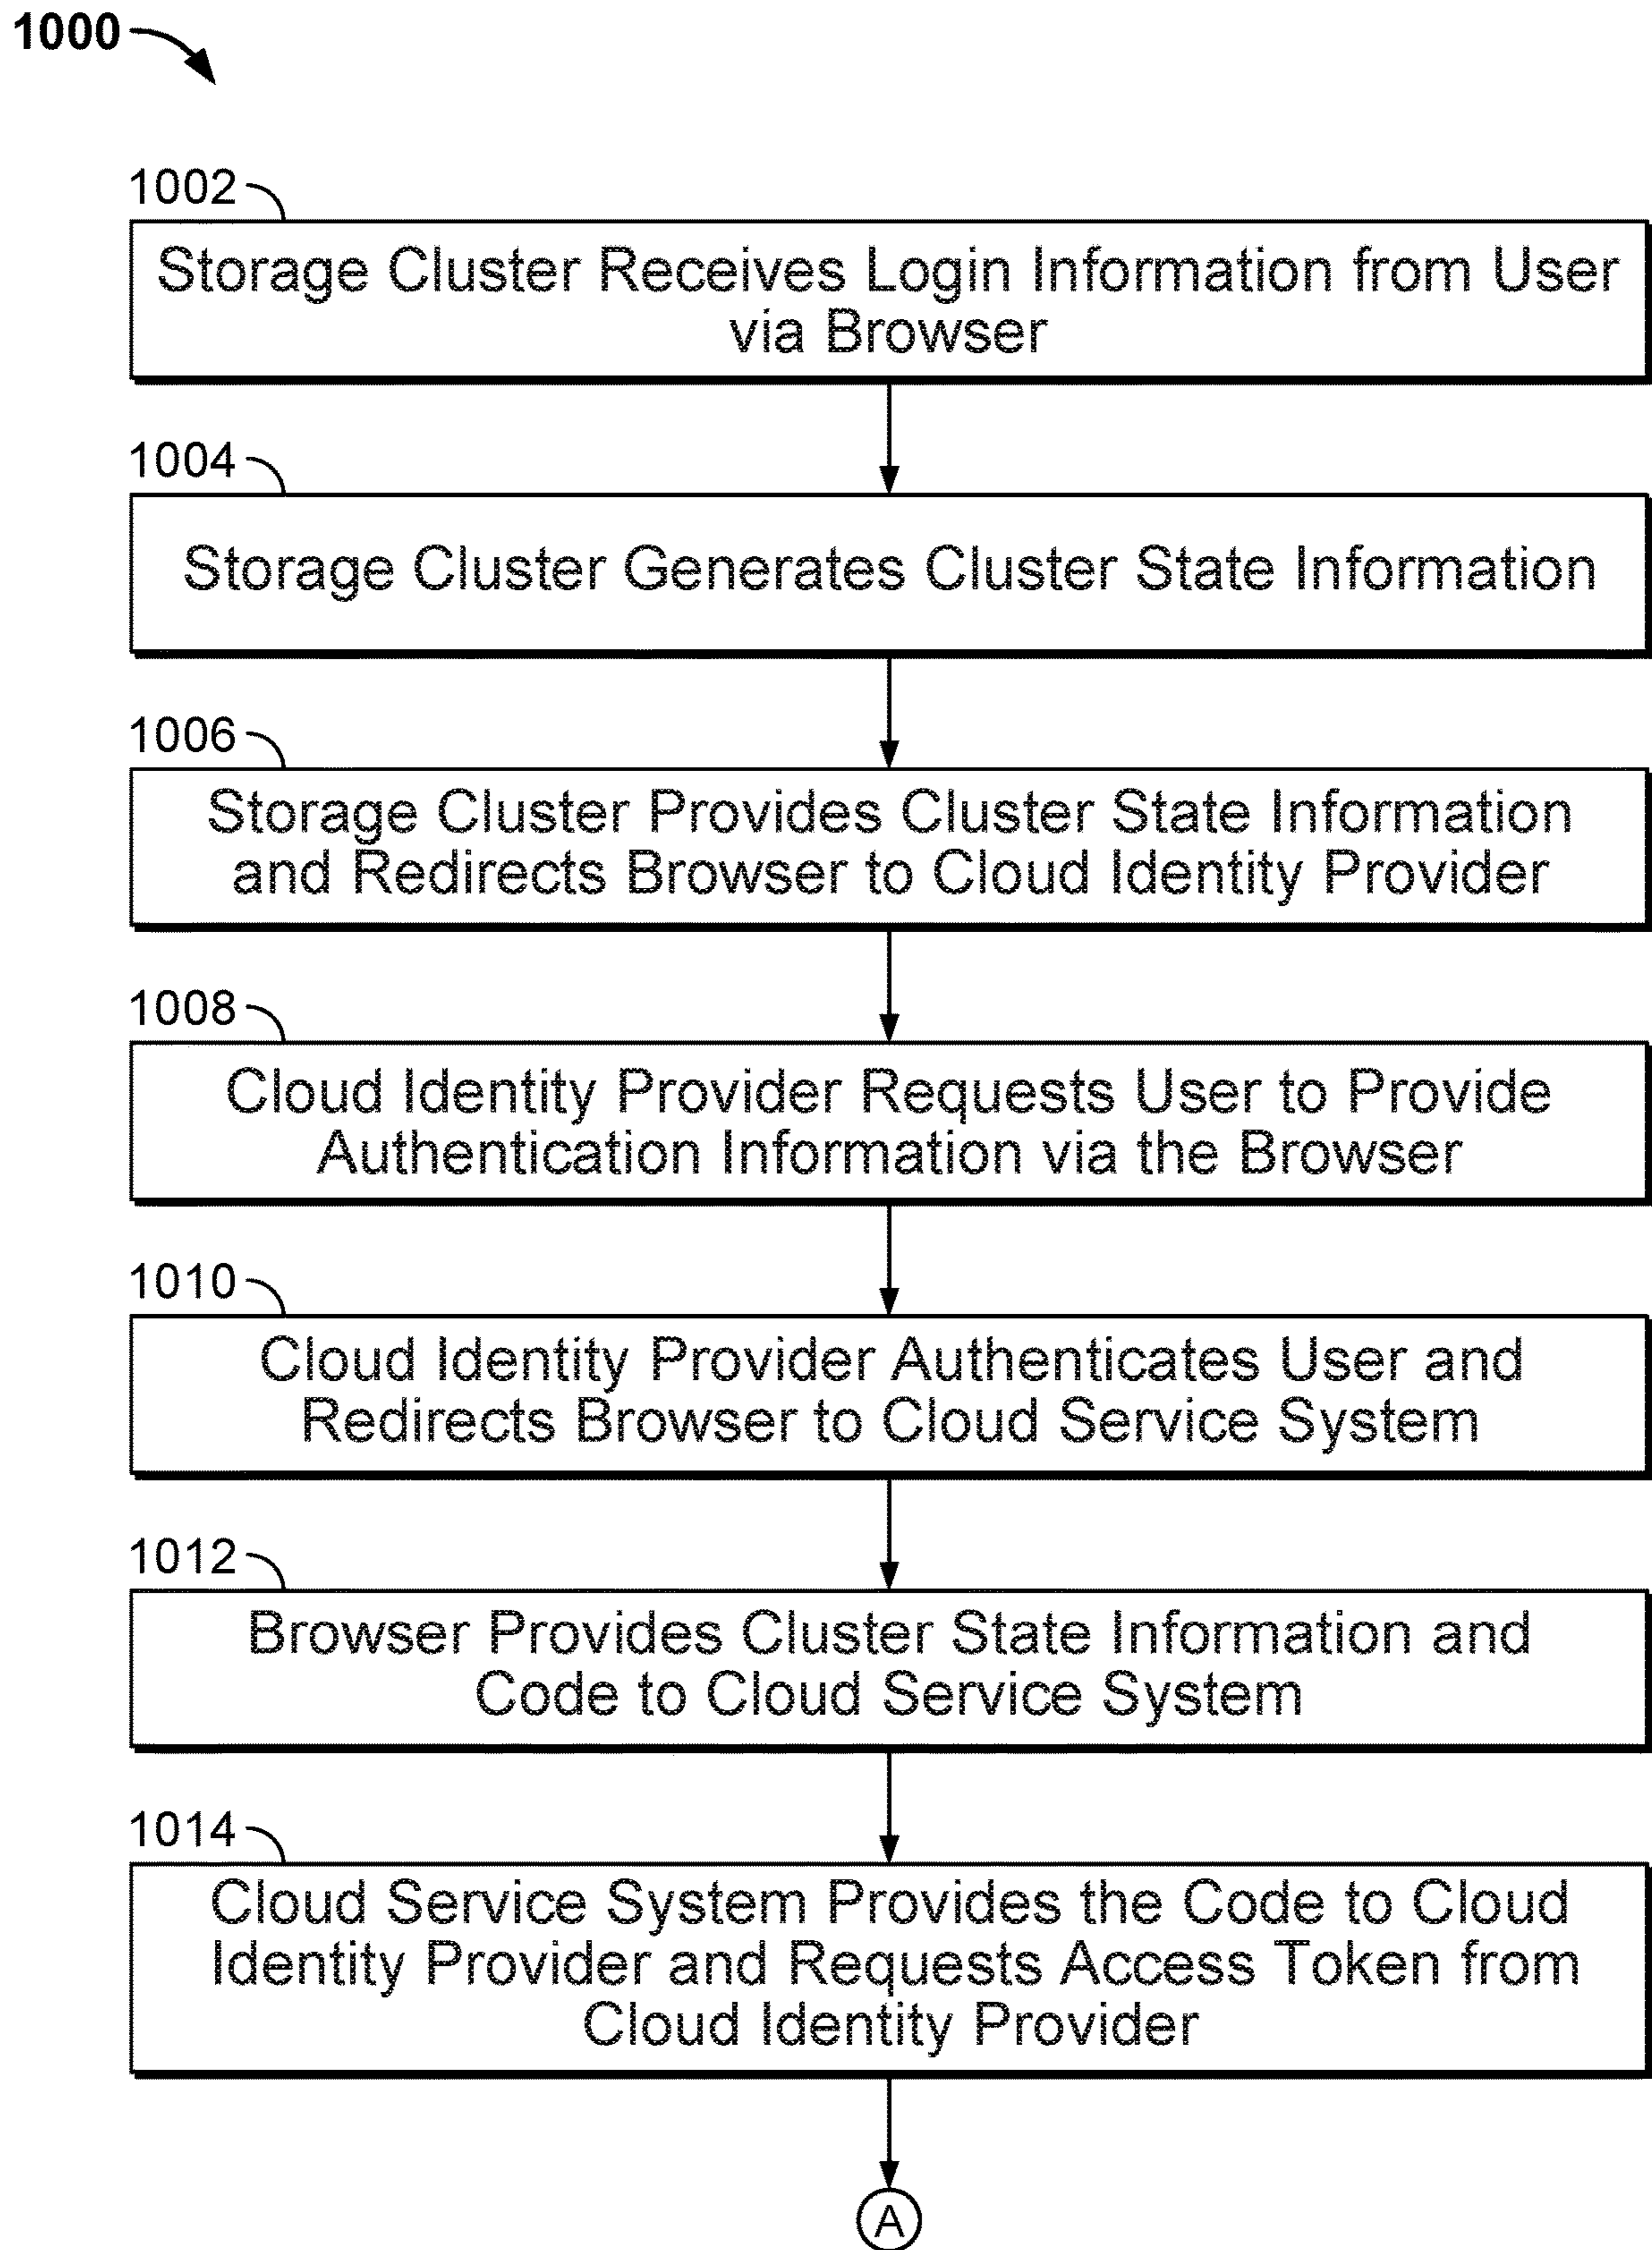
1000

1002

Storage Cluster Receives Login Information from User via Browser

1004

Storage Cluster Generates Cluster State Information

1006

Storage Cluster Provides Cluster State Information and Redirects Browser to Cloud Identity Provider

1008

Cloud Identity Provider Requests User to Provide Authentication Information via the Browser

1010

Cloud Identity Provider Authenticates User and Redirects Browser to Cloud Service System

1012

Browser Provides Cluster State Information and Code to Cloud Service System

1014

Cloud Service System Provides the Code to Cloud Identity Provider and Requests Access Token from Cloud Identity Provider

A